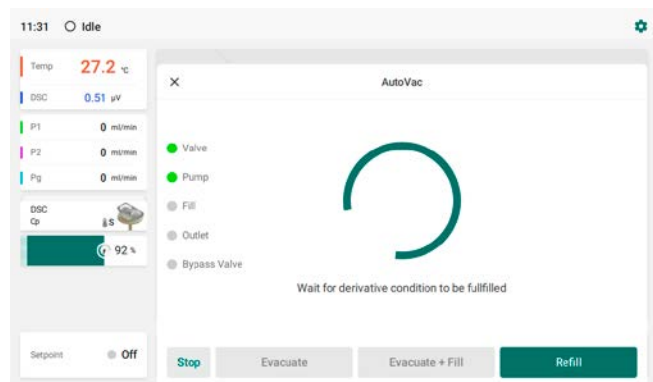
11:31 Idle

Temp 27.2 °C
DSC 0.51 μV

P1 0 ml/min
P2 0 ml/min
Pg 0 ml/min

DSC
Cp
S

92 %

Setpoint Off

×
AutoVac

Valve
Pump
Fill
Outlet
Bypass Valve

Wait for derivative condition to be fullfilled

Stop
Evacuate
Evacuate + Fill
Refill